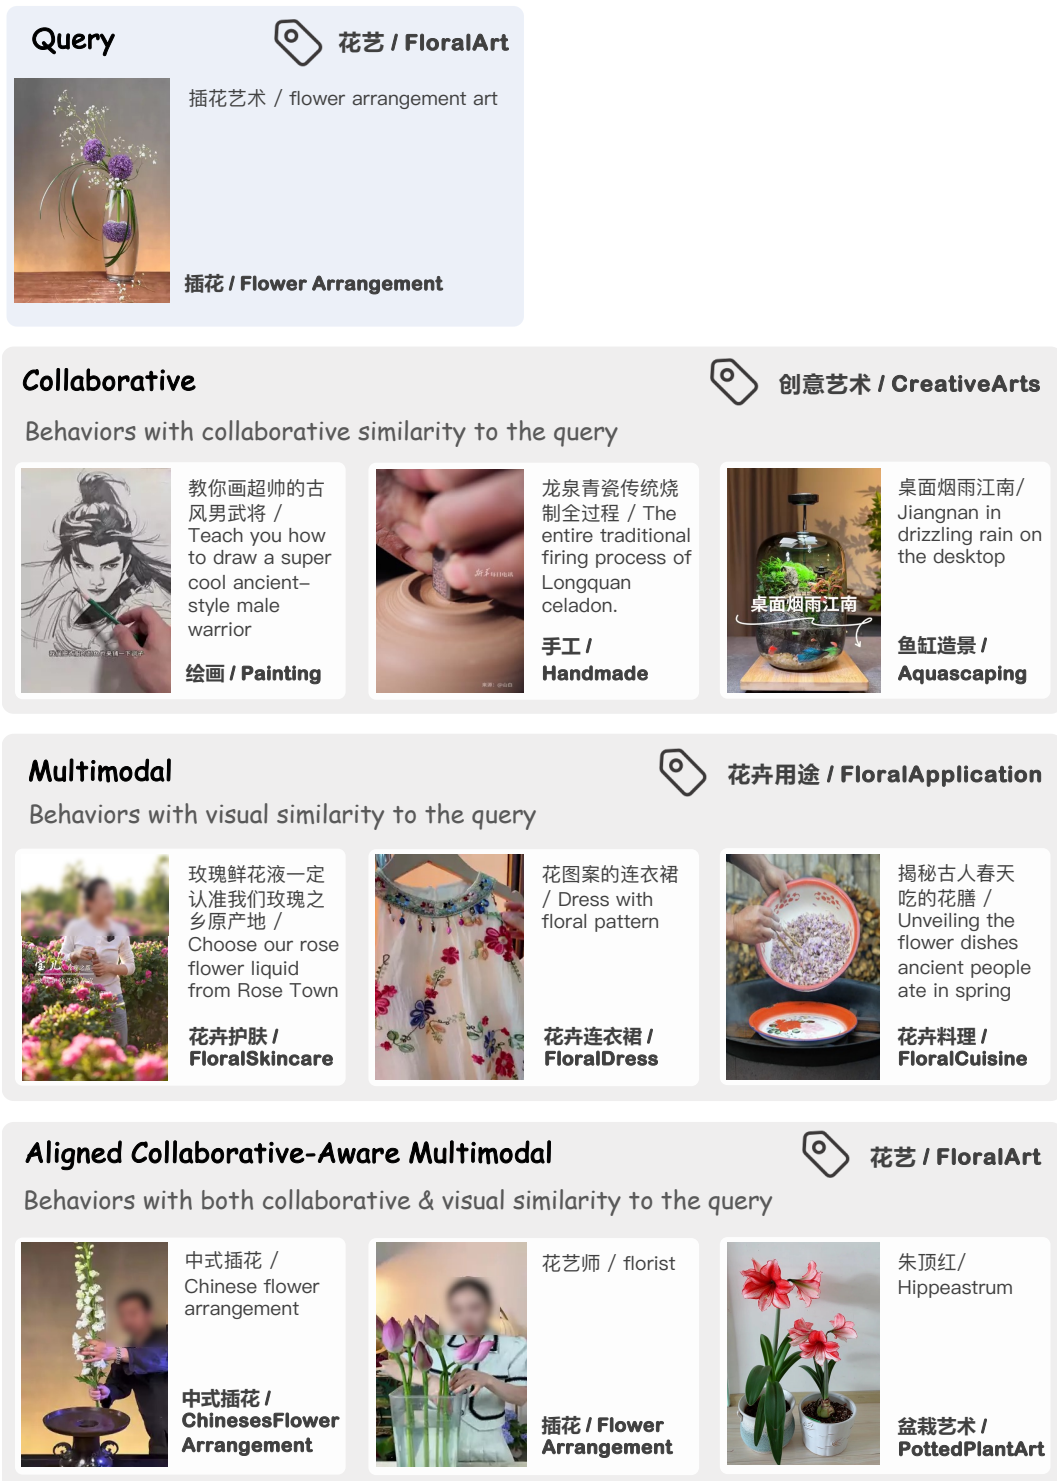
Query

花艺 / FloralArt

插花艺术 / flower arrangement art

插花 / Flower Arrangement

Collaborative

创意艺术 / CreativeArts

Behaviors with collaborative similarity to the query

教你画超帅的古风男武将 / Teach you how to draw a super cool ancient-style male warrior

绘画 / Painting

龙泉青瓷传统烧制全过程 / The entire traditional firing process of Longquan celadon.

手工 / Handmade

桌面烟雨江南 / Jiangnan in drizzling rain on the desktop

桌面烟雨江南

鱼缸造景 / Aquascaping

Multimodal

花卉用途 / FloralApplication

Behaviors with visual similarity to the query

玫瑰鲜花液一定认准我们玫瑰之乡原产地 / Choose our rose flower liquid from Rose Town

花卉护肤 / FloralSkincare

花图案的连衣裙 / Dress with floral pattern

花卉连衣裙 / FloralDress

揭秘古人春天吃的花膳 / Unveiling the flower dishes ancient people ate in spring

花卉料理 / FloralCuisine

Aligned Collaborative-Aware Multimodal

花艺 / FloralArt

Behaviors with both collaborative & visual similarity to the query

中式插花 / Chinese flower arrangement

中式插花 / ChinesesFlower Arrangement

花艺师 / florist

插花 / Flower Arrangement

朱顶红 / Hippeastrum

盆栽艺术 / PottedPlantArt